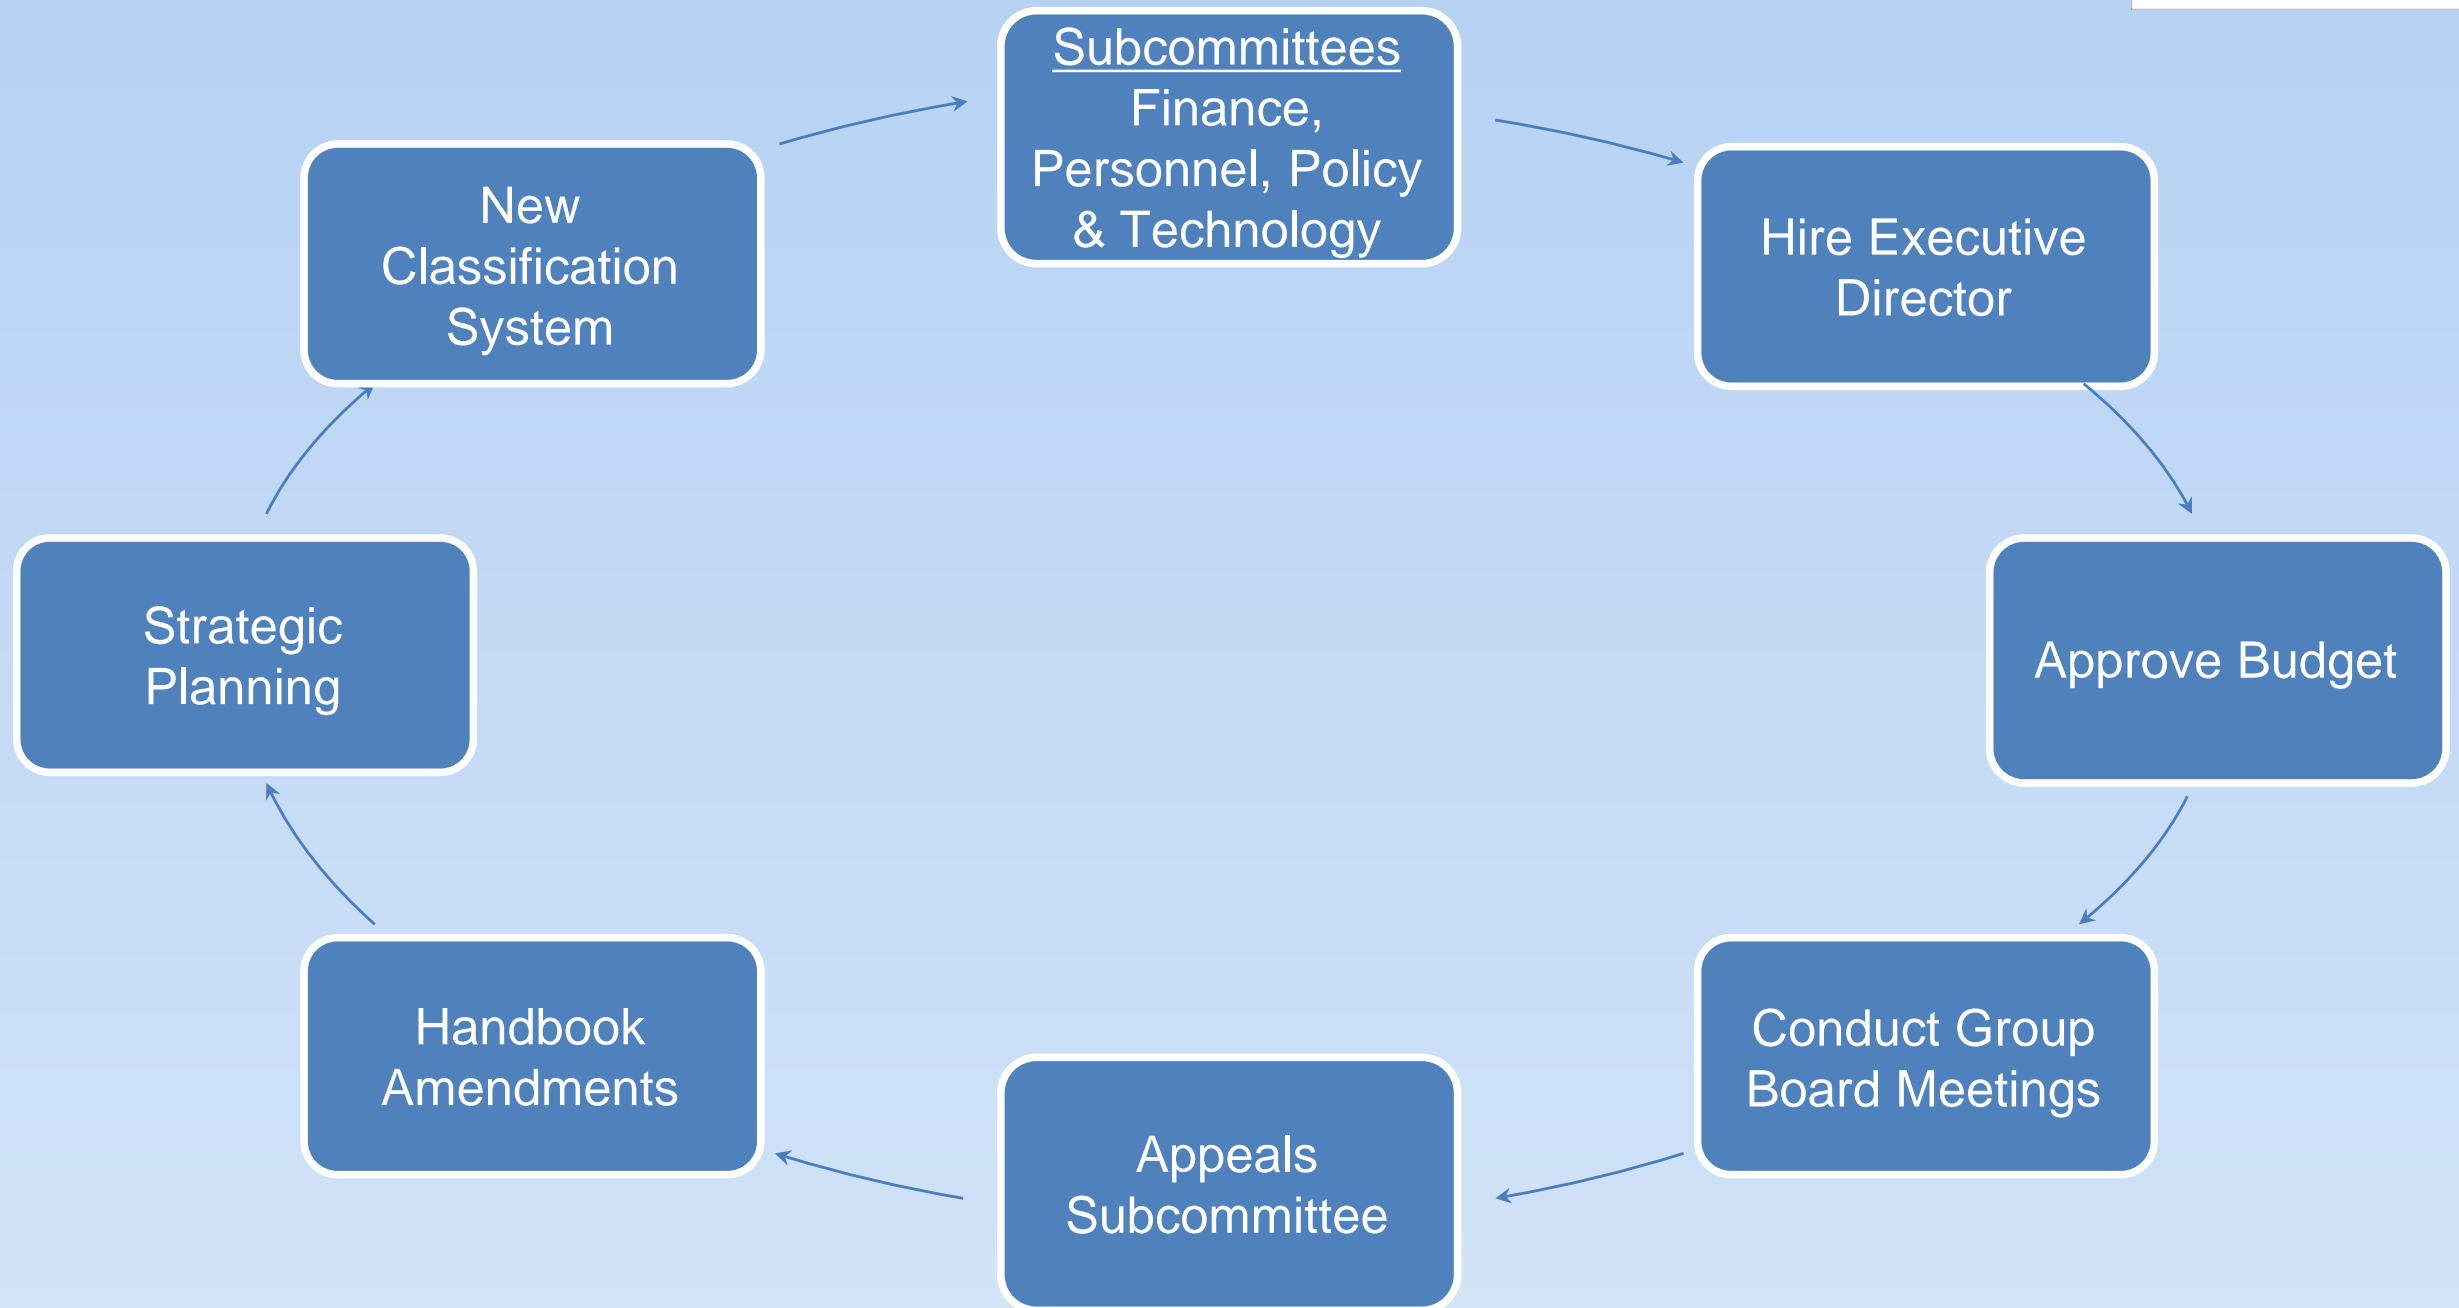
Subcommittees
Finance, Personnel, Policy & Technology

Hire Executive Director

Approve Budget

Conduct Group Board Meetings

Appeals Subcommittee

Handbook Amendments

Strategic Planning

New Classification System